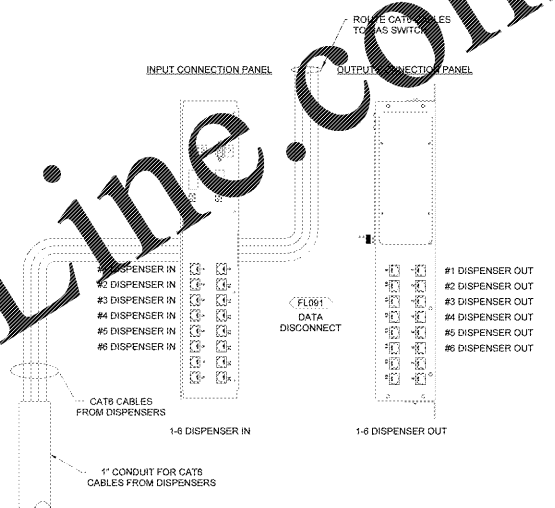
ROUTE CAT6 CABLES TO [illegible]AS SWITCH

INPUT CONNECTION PANEL

OUTPUT CONNECTION PANEL

#1 DISPENSER IN
#2 DISPENSER IN
#3 DISPENSER IN
#4 DISPENSER IN
#5 DISPENSER IN
#6 DISPENSER IN

FL091
DATA
DISCONNECT

#1 DISPENSER OUT
#2 DISPENSER OUT
#3 DISPENSER OUT
#4 DISPENSER OUT
#5 DISPENSER OUT
#6 DISPENSER OUT

CAT6 CABLES FROM DISPENSERS

1-6 DISPENSER IN

1-6 DISPENSER OUT

1" CONDUIT FOR CAT6 CABLES FROM DISPENSERS